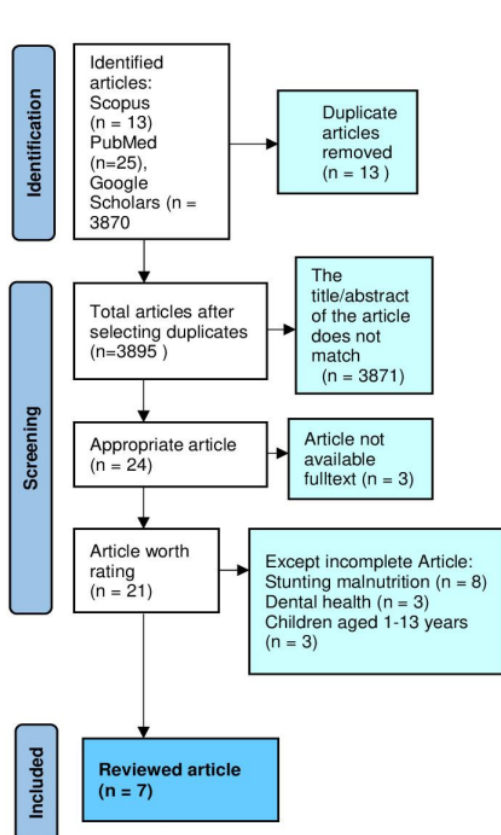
Identification

Identified articles: Scopus (n = 13) PubMed (n=25), Google Scholars (n = 3870

Duplicate articles removed (n = 13 )

Screening

Total articles after selecting duplicates (n=3895 )

The title/abstract of the article does not match (n = 3871)

Appropriate article (n = 24)

Article not available fulltext (n = 3)

Article worth rating (n = 21)

Except incomplete Article: Stunting malnutrition (n = 8) Dental health (n = 3) Children aged 1-13 years (n = 3)

Included

Reviewed article (n = 7)